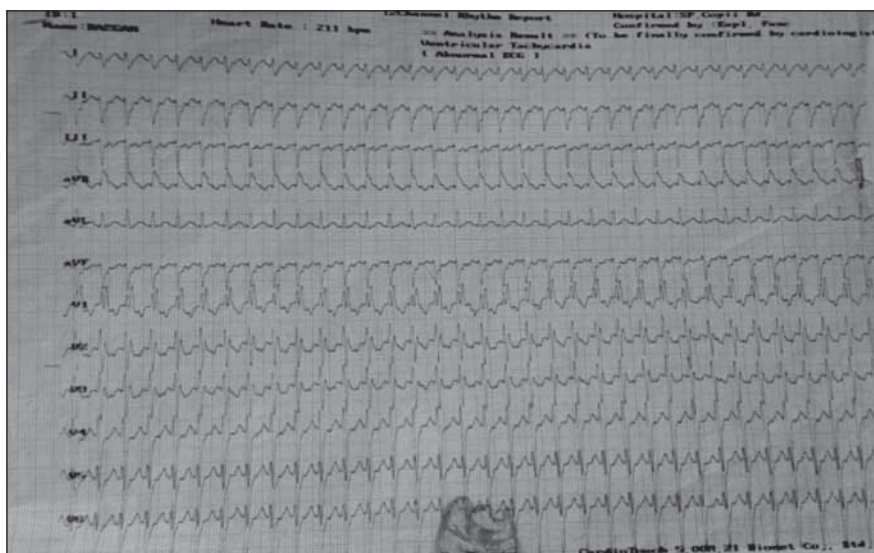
ID:1
Name:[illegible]
Heart Rate : 211 bpm
12Channel Rhythm Report
Hospital:SP Coptl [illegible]
Confirmed by :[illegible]
== Analysis Result == (To be finally confirmed by cardiologist
Ventricular Tachycardia
( Abnormal ECG )
I
II
III
aVR
aVL
aVF
V1
V2
V3
V4
V5
V6
CardioTouch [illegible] Biomet Co. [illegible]